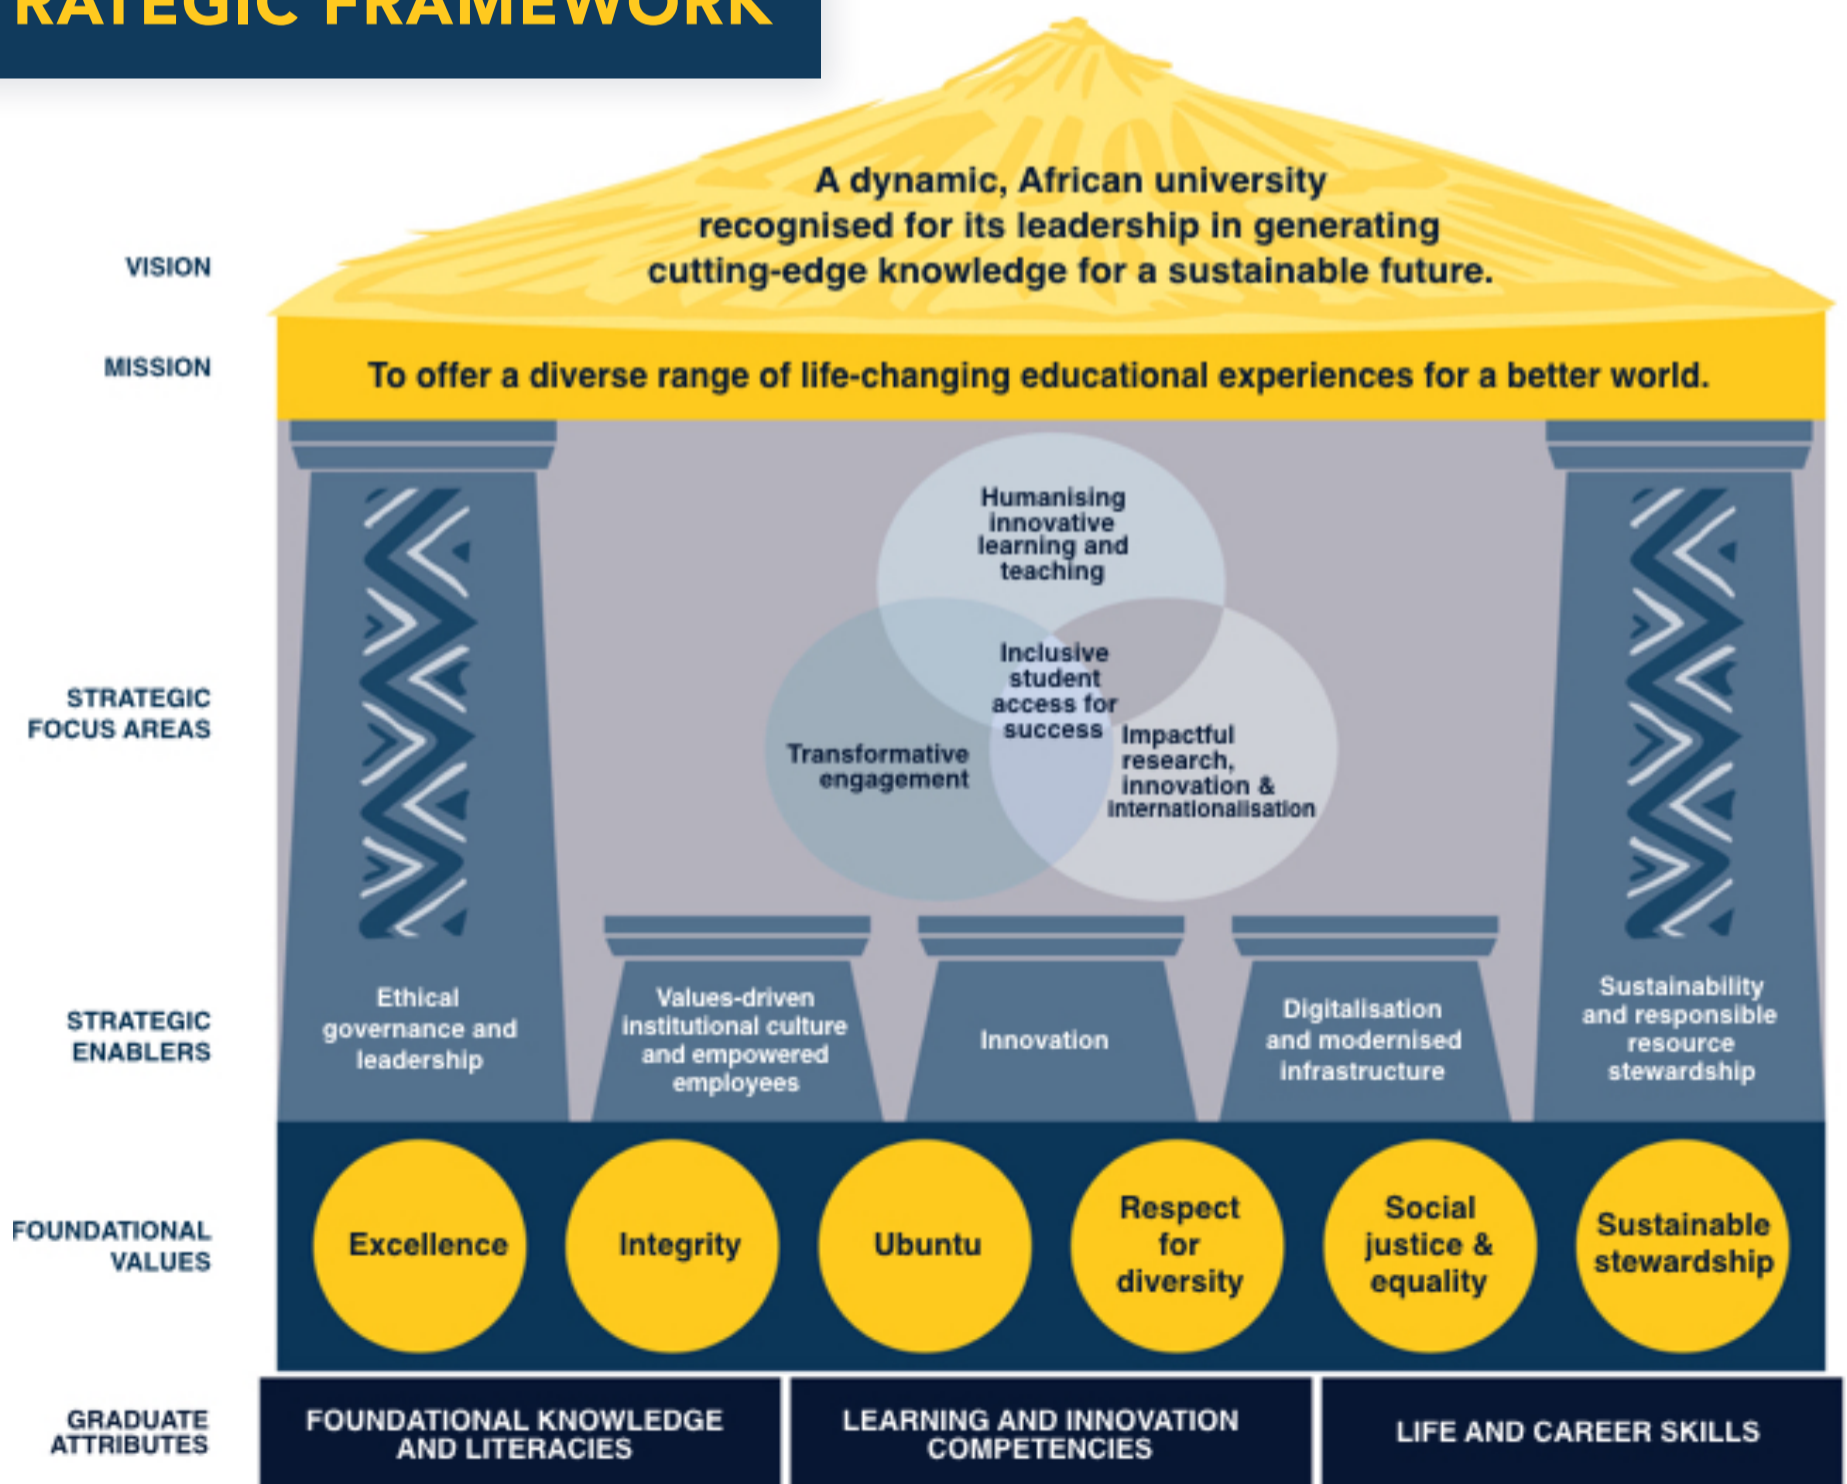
RATEGIC FRAMEWORK

VISION

A dynamic, African university recognised for its leadership in generating cutting-edge knowledge for a sustainable future.

MISSION

To offer a diverse range of life-changing educational experiences for a better world.

STRATEGIC FOCUS AREAS

Humanising innovative learning and teaching

Inclusive student access for success

Transformative engagement

Impactful research, innovation & internationalisation

STRATEGIC ENABLERS

Ethical governance and leadership

Values-driven institutional culture and empowered employees

Innovation

Digitalisation and modernised infrastructure

Sustainability and responsible resource stewardship

FOUNDATIONAL VALUES

Excellence

Integrity

Ubuntu

Respect for diversity

Social justice & equality

Sustainable stewardship

GRADUATE ATTRIBUTES

FOUNDATIONAL KNOWLEDGE AND LITERACIES

LEARNING AND INNOVATION COMPETENCIES

LIFE AND CAREER SKILLS